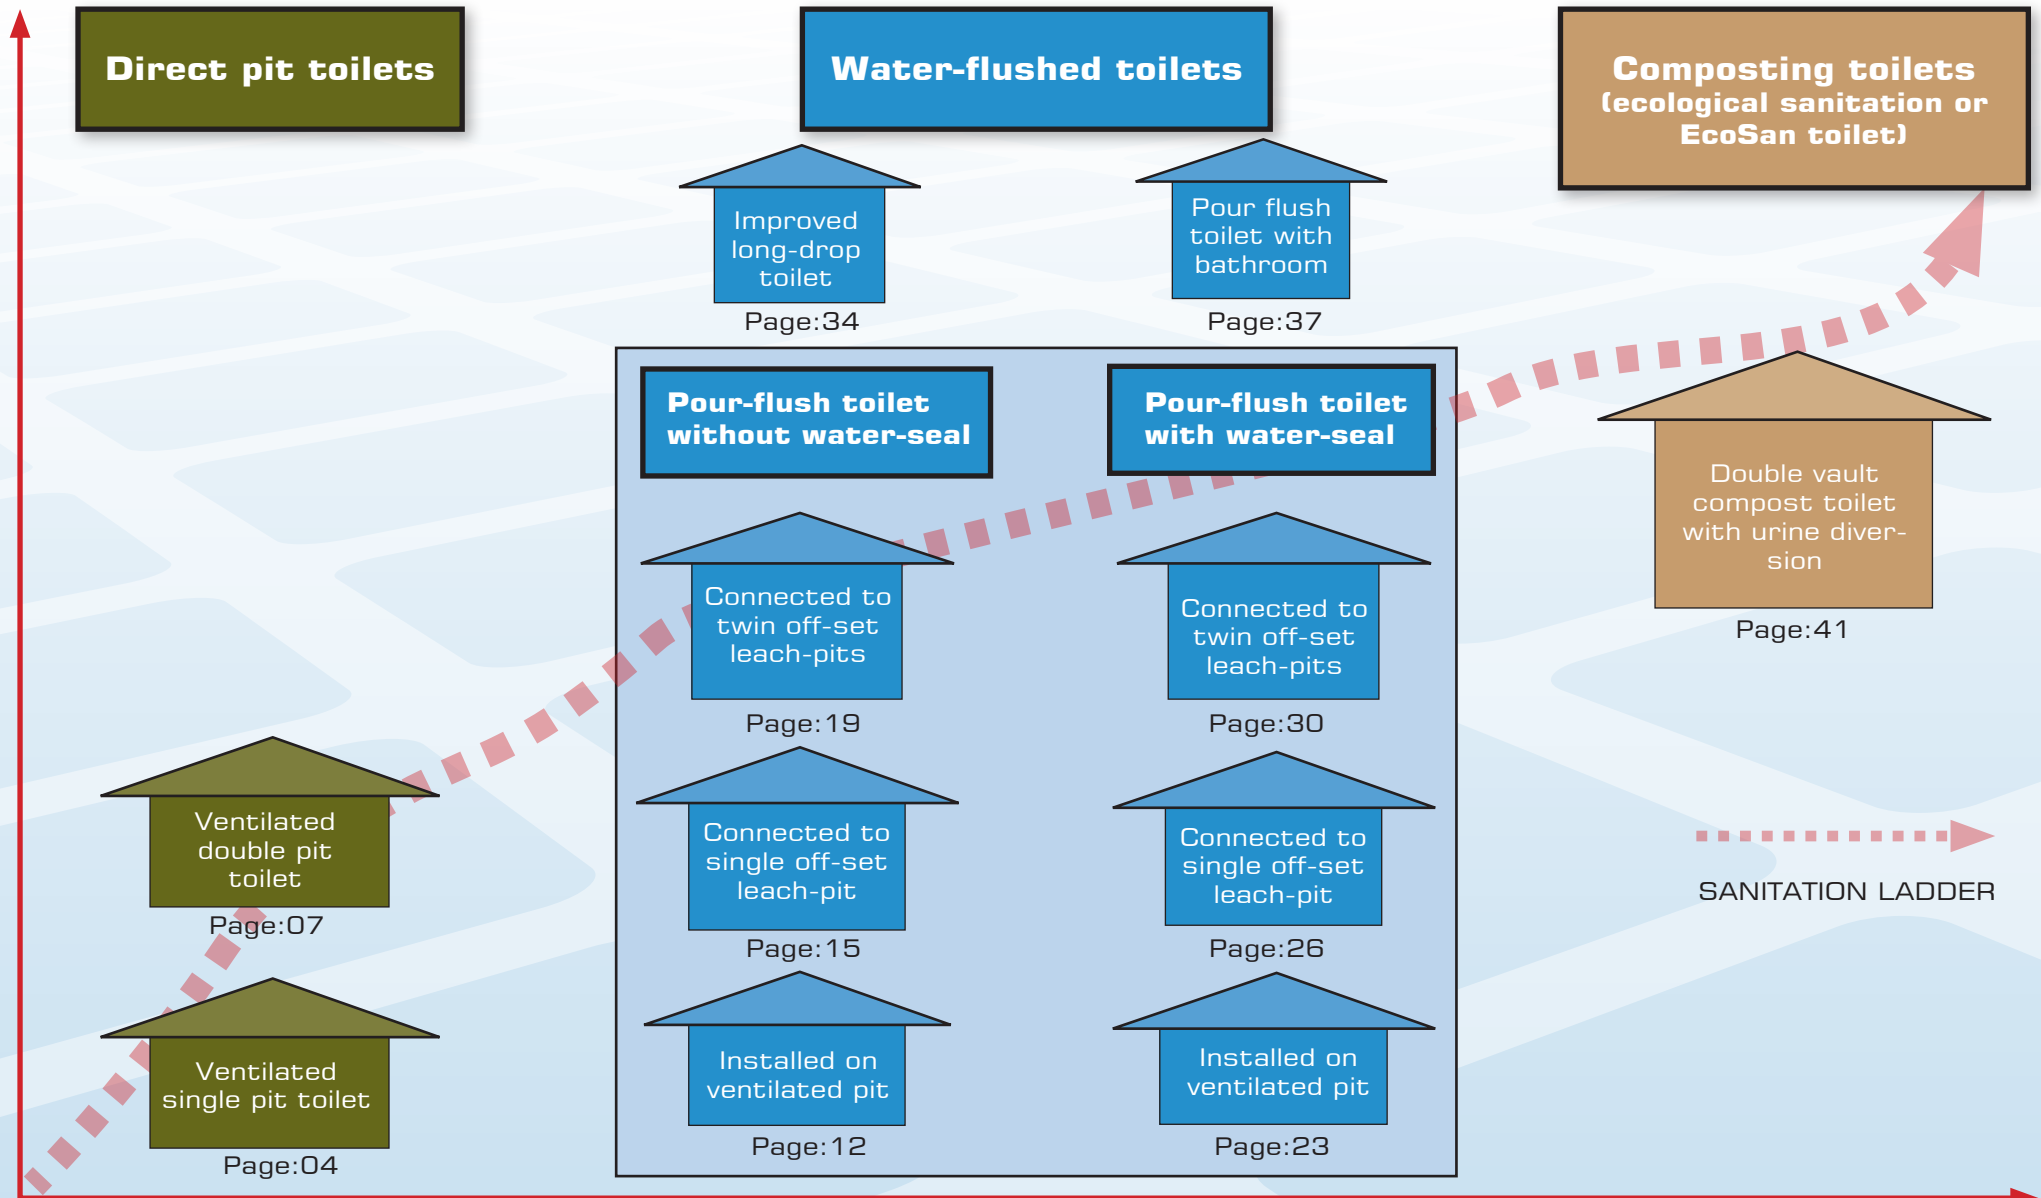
Direct pit toilets

Water-flushed toilets

Composting toilets (ecological sanitation or EcoSan toilet)

Improved long-drop toilet
Page:34

Pour flush toilet with bathroom
Page:37

Pour-flush toilet without water-seal

Pour-flush toilet with water-seal

Double vault compost toilet with urine diversion
Page:41

Connected to twin off-set leach-pits
Page:19

Connected to twin off-set leach-pits
Page:30

Ventilated double pit toilet
Page:07

Connected to single off-set leach-pit
Page:15

Connected to single off-set leach-pit
Page:26

SANITATION LADDER

Ventilated single pit toilet
Page:04

Installed on ventilated pit
Page:12

Installed on ventilated pit
Page:23